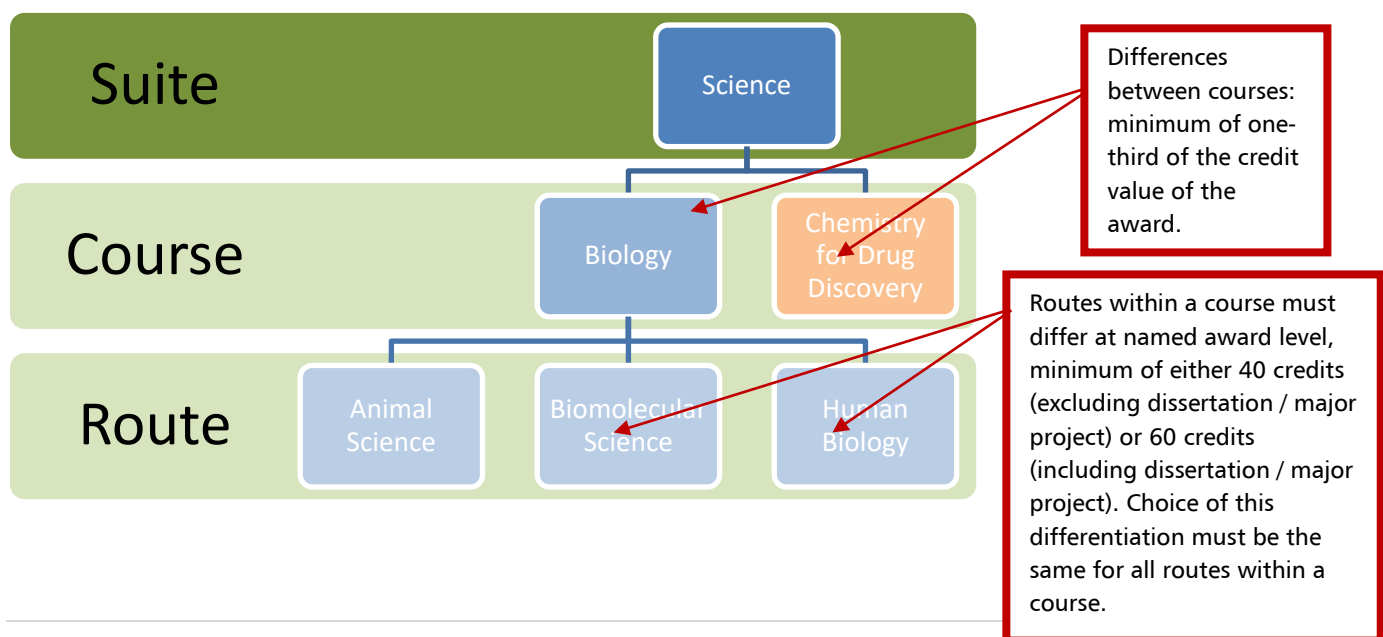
Suite

Science

Differences between courses: minimum of one-third of the credit value of the award.

Course

Biology

Chemistry for Drug Discovery

Routes within a course must differ at named award level, minimum of either 40 credits (excluding dissertation / major project) or 60 credits (including dissertation / major project). Choice of this differentiation must be the same for all routes within a course.

Route

Animal Science

Biomolecular Science

Human Biology